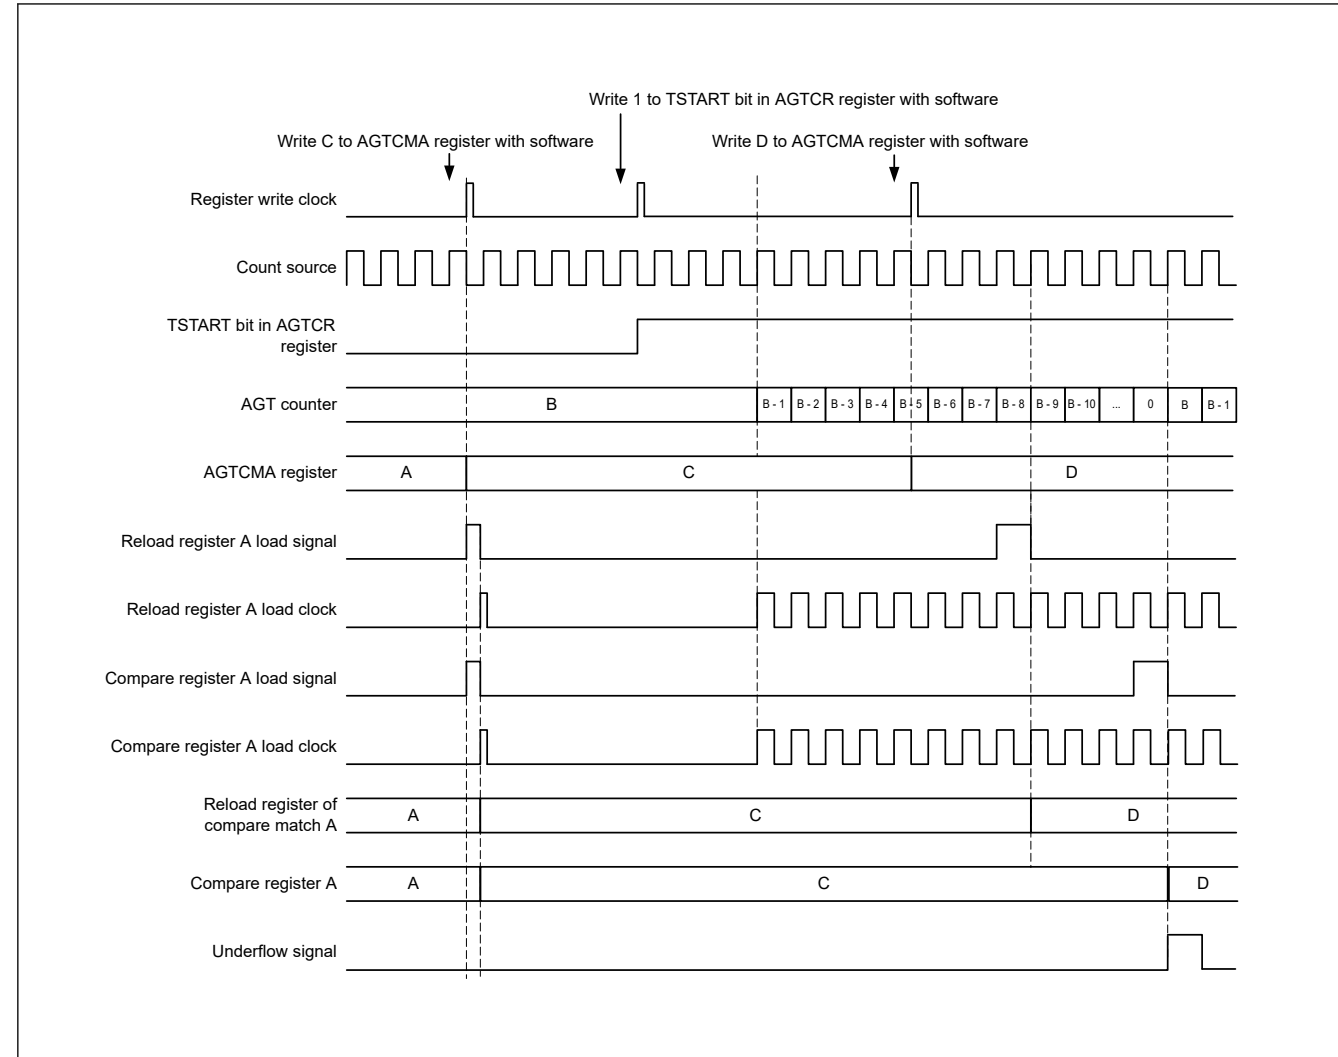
Write 1 to TSTART bit in AGTCR register with software

Write C to AGTCMA register with software

Write D to AGTCMA register with software

Register write clock

Count source

TSTART bit in AGTCR register

AGT counter

B

B - 1

B - 2

B - 3

B - 4

B - 5

B - 6

B - 7

B - 8

B - 9

B - 10

...

0

B

B - 1

AGTCMA register

A

C

D

Reload register A load signal

Reload register A load clock

Compare register A load signal

Compare register A load clock

Reload register of compare match A

A

C

D

Compare register A

A

C

D

Underflow signal